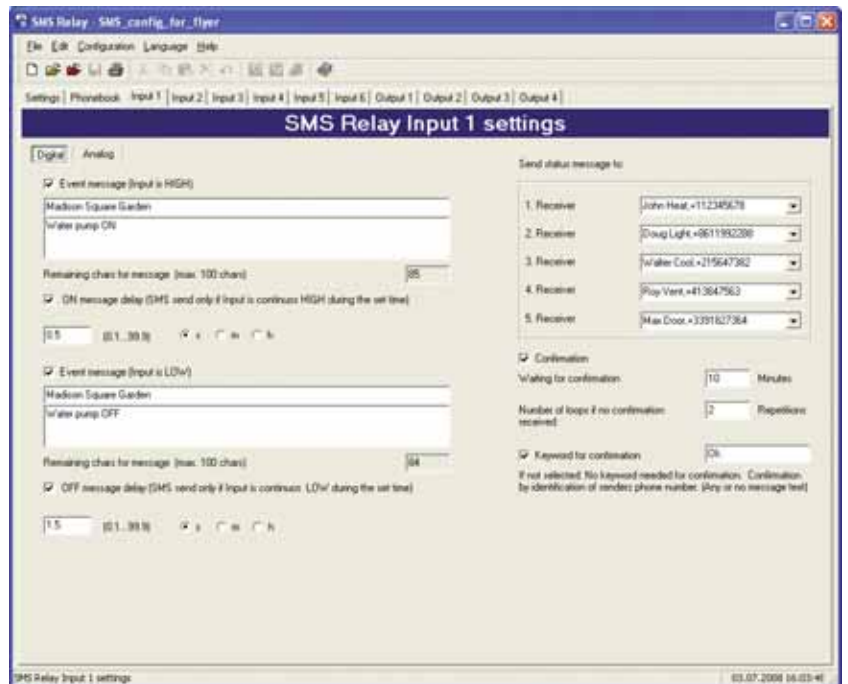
SMS Relay - SMS_config_for_flyer

File Edit Configuration Language Help

Settings | Phonebook | Input 1 | Input 2 | Input 3 | Input 4 | Input 5 | Input 6 | Output 1 | Output 2 | Output 3 | Output 4

SMS Relay Input 1 settings

Digital Analog

Event message (Input is HIGH)

Madison Square Garden

Water pump ON

Remaining chars for message (max. 100 chars) 85

ON message delay (SMS send only if Input is continuos HIGH during the set time)

0.5 (0.1...99.9) s m h

Event message (Input is LOW)

Madison Square Garden

Water pump OFF

Remaining chars for message (max. 100 chars) 84

OFF message delay (SMS send only if Input is continuos LOW during the set time)

1.5 (0.1...99.9) s m h

Send status message to:

| | |
|---|---|
| 1. Receiver | John Heat,+112345678 |
| 2. Receiver | Doug Light,+8611992280 |
| 3. Receiver | Walter Cool,+215647382 |
| 4. Receiver | Roy Vent,+413647563 |
| 5. Receiver | Max Door,+3391827364 |

Confirmation

Waiting for confirmation 10 Minutes

Number of loops if no confirmation received 2 Repetitions

Keyword for confirmation Ok

If not selected: No keyword needed for confirmation. Confirmation by identification of senders phone number. (Any or no message text)

SMS Relay Input 1 settings

03.07.2008 16:03:40